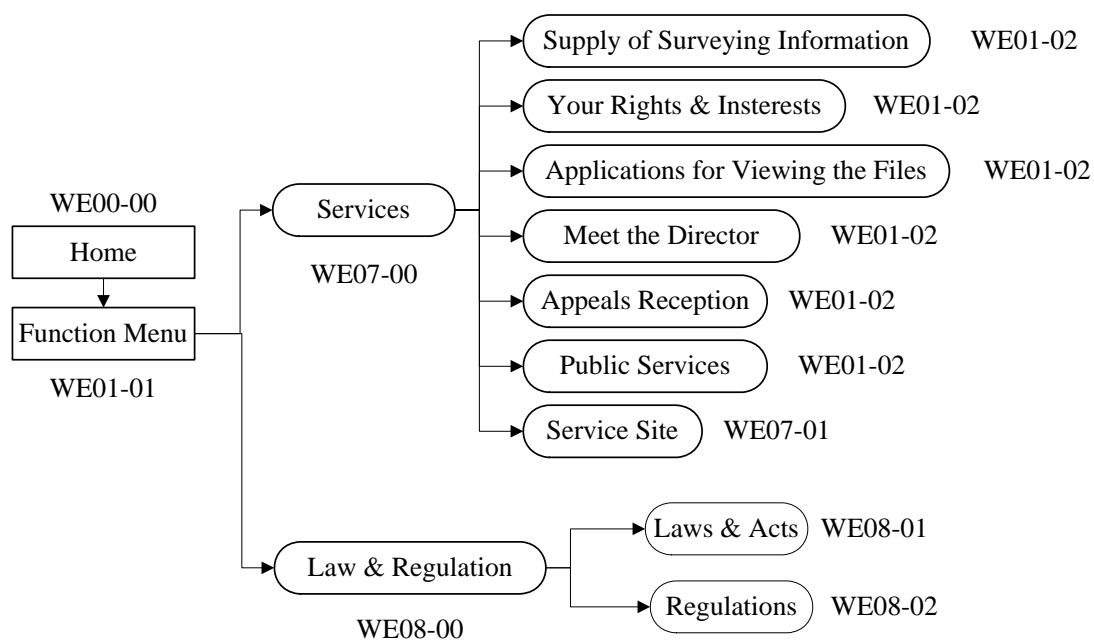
WE00-00
Home
Function Menu
WE01-01

Services
WE07-00

Supply of Surveying Information WE01-02
Your Rights & Insterests WE01-02
Applications for Viewing the Files WE01-02
Meet the Director WE01-02
Appeals Reception WE01-02
Public Services WE01-02
Service Site WE07-01

Law & Regulation
WE08-00

Laws & Acts WE08-01
Regulations WE08-02